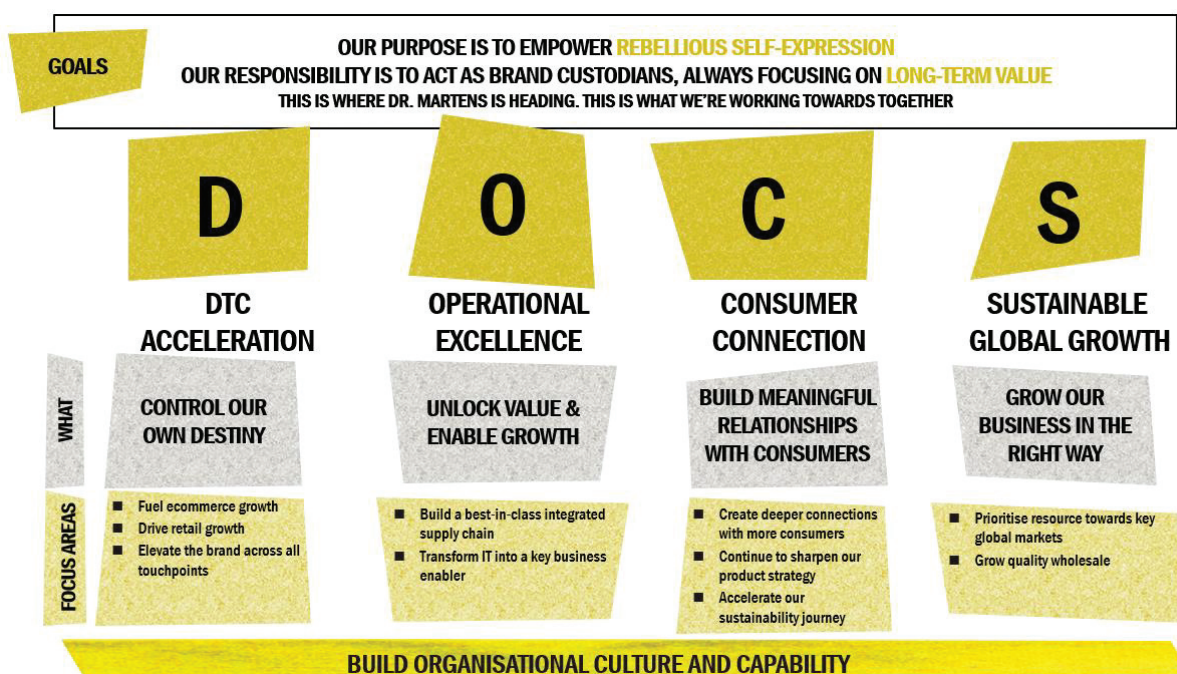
GOALS

OUR PURPOSE IS TO EMPOWER REBELLIOUS SELF-EXPRESSION
OUR RESPONSIBILITY IS TO ACT AS BRAND CUSTODIANS, ALWAYS FOCUSING ON LONG-TERM VALUE
THIS IS WHERE DR. MARTENS IS HEADING. THIS IS WHAT WE'RE WORKING TOWARDS TOGETHER

D
DTC ACCELERATION

O
OPERATIONAL EXCELLENCE

C
CONSUMER CONNECTION

S
SUSTAINABLE GLOBAL GROWTH

WHAT

CONTROL OUR OWN DESTINY

UNLOCK VALUE & ENABLE GROWTH

BUILD MEANINGFUL RELATIONSHIPS WITH CONSUMERS

GROW OUR BUSINESS IN THE RIGHT WAY

FOCUS AREAS

- Fuel ecommerce growth
- Drive retail growth
- Elevate the brand across all touchpoints

- Build a best-in-class integrated supply chain
- Transform IT into a key business enabler

- Create deeper connections with more consumers
- Continue to sharpen our product strategy
- Accelerate our sustainability journey

- Prioritise resource towards key global markets
- Grow quality wholesale

BUILD ORGANISATIONAL CULTURE AND CAPABILITY